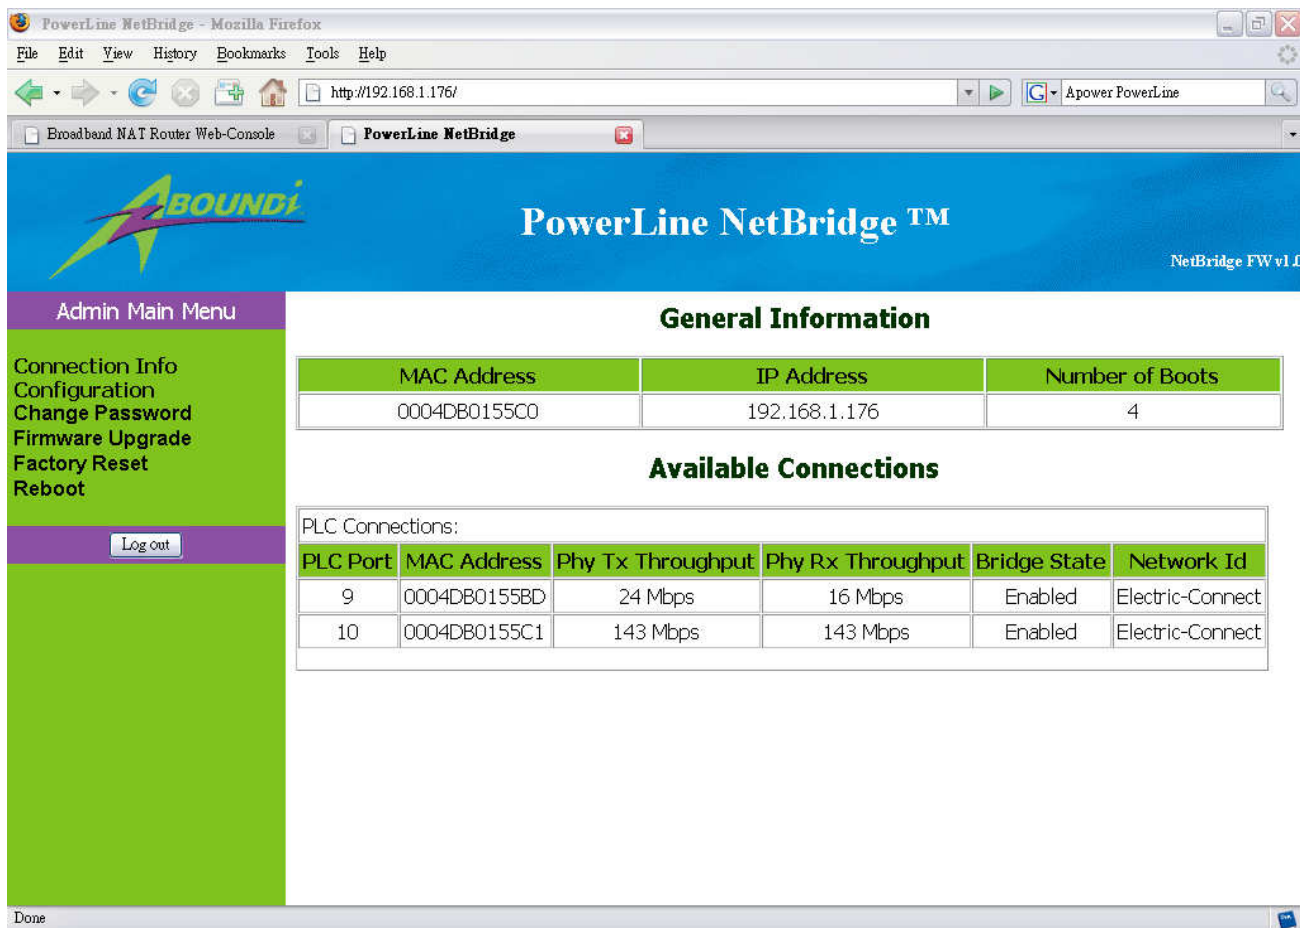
PowerLine NetBridge - Mozilla Firefox

File Edit View History Bookmarks Tools Help

http://192.168.1.176/

Apower PowerLine

Broadband NAT Router Web-Console

PowerLine NetBridge

ABOUNDI

PowerLine NetBridge ™

NetBridge FW v1.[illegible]

Admin Main Menu

Connection Info
Configuration
Change Password
Firmware Upgrade
Factory Reset
Reboot

Log out

General Information

| MAC Address | IP Address | Number of Boots |
|---|---|---|
| 0004DB0155C0 | 192.168.1.176 | 4 |

Available Connections

PLC Connections:

| PLC Port | MAC Address | Phy Tx Throughput | Phy Rx Throughput | Bridge State | Network Id |
|---|---|---|---|---|---|
| 9 | 0004DB0155BD | 24 Mbps | 16 Mbps | Enabled | Electric-Connect |
| 10 | 0004DB0155C1 | 143 Mbps | 143 Mbps | Enabled | Electric-Connect |

Done